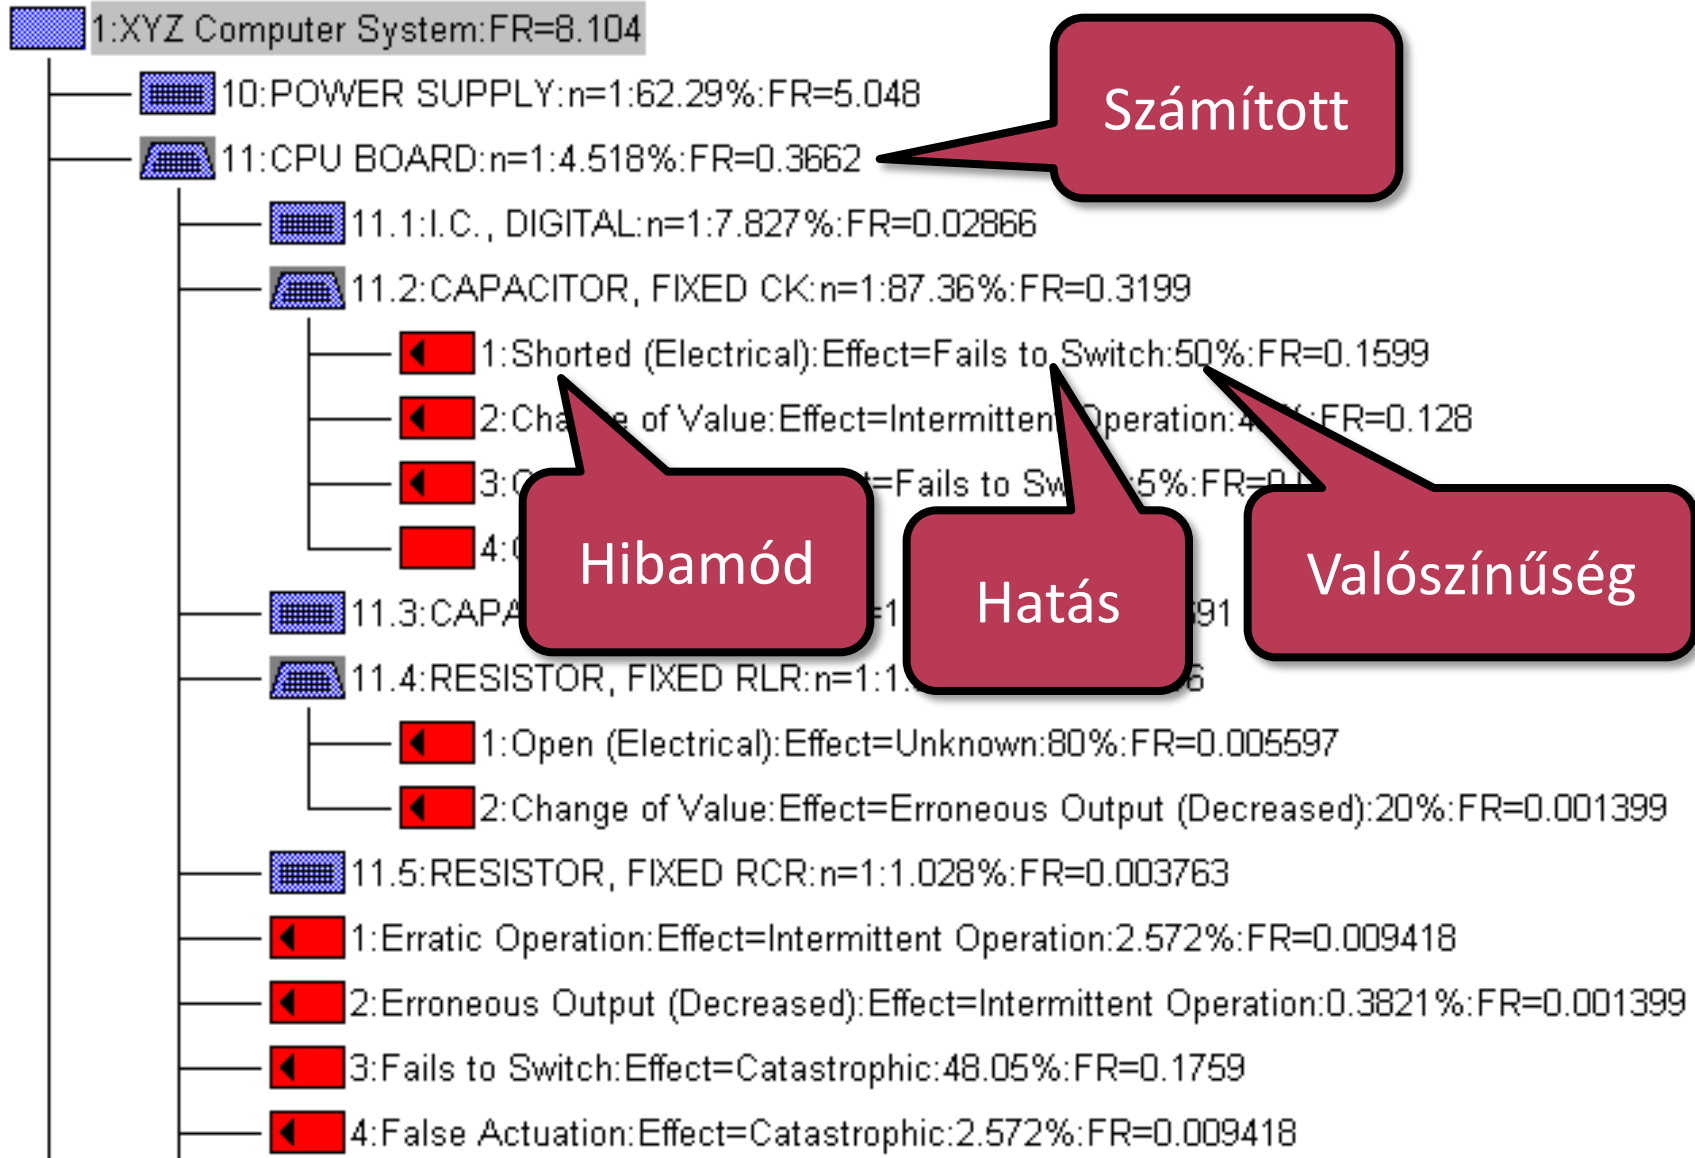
1:XYZ Computer System:FR=8.104

10:POWER SUPPLY:n=1:62.29%:FR=5.048

11:CPU BOARD:n=1:4.518%:FR=0.3662

Számított

11.1:I.C., DIGITAL:n=1:7.827%:FR=0.02866

11.2:CAPACITOR, FIXED CK:n=1:87.36%:FR=0.3199

1:Shorted (Electrical):Effect=Fails to Switch:50%:FR=0.1599

2:Cha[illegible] of Value:Effect=Intermitten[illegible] Operation:4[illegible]:FR=0.128

3:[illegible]=Fails to Sw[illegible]5%:FR=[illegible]

4:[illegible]

Hibamód

Hatás

Valószínűség

11.3:CAPA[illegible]=1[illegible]91

11.4:RESISTOR, FIXED RLR:n=1:1.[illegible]6

1:Open (Electrical):Effect=Unknown:80%:FR=0.005597

2:Change of Value:Effect=Erroneous Output (Decreased):20%:FR=0.001399

11.5:RESISTOR, FIXED RCR:n=1:1.028%:FR=0.003763

1:Erratic Operation:Effect=Intermittent Operation:2.572%:FR=0.009418

2:Erroneous Output (Decreased):Effect=Intermittent Operation:0.3821%:FR=0.001399

3:Fails to Switch:Effect=Catastrophic:48.05%:FR=0.1759

4:False Actuation:Effect=Catastrophic:2.572%:FR=0.009418